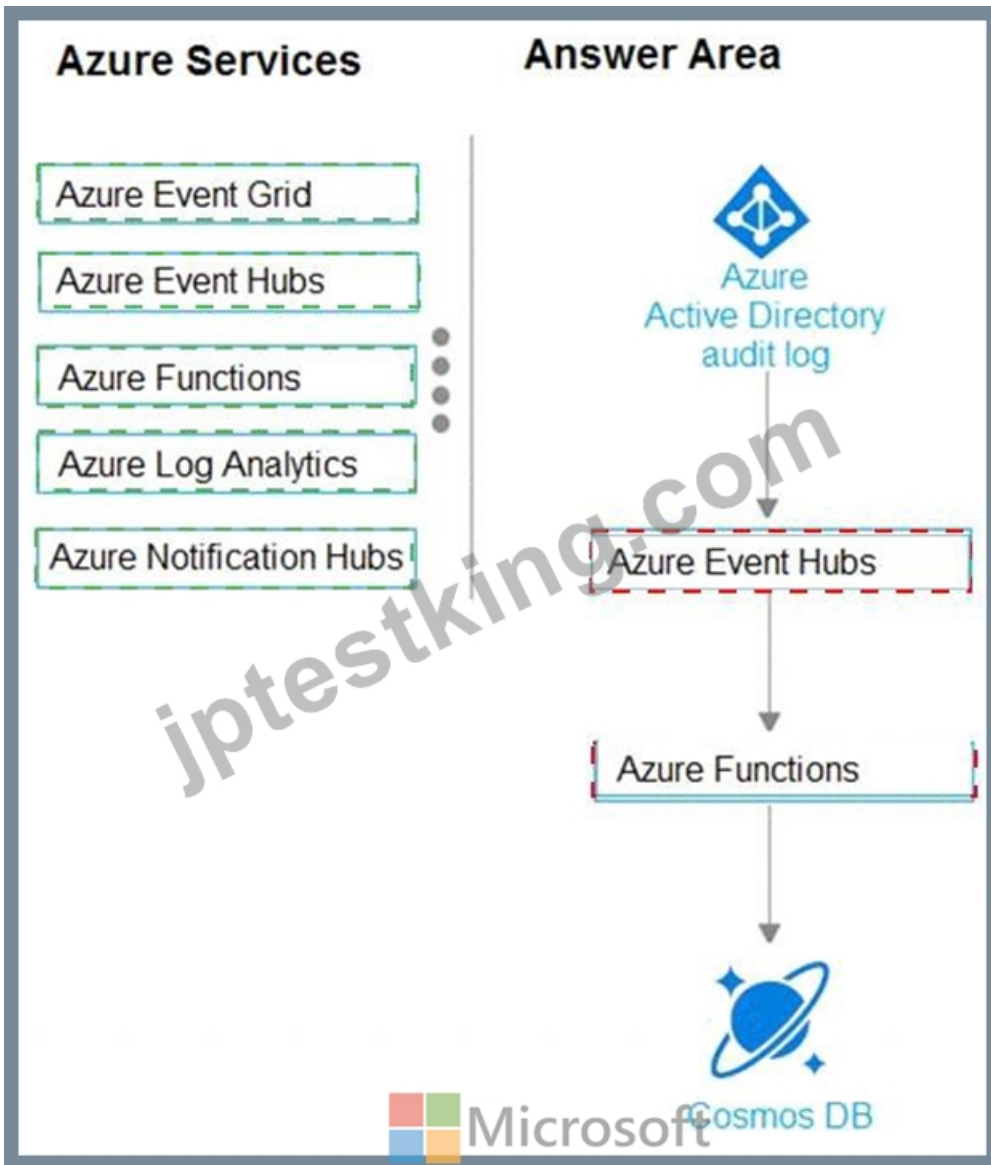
Azure Services

Azure Event Grid

Azure Event Hubs

Azure Functions

Azure Log Analytics

Azure Notification Hubs

Answer Area

Azure Active Directory audit log

Azure Event Hubs

Azure Functions

Cosmos DB

jptestking.com

Microsoft